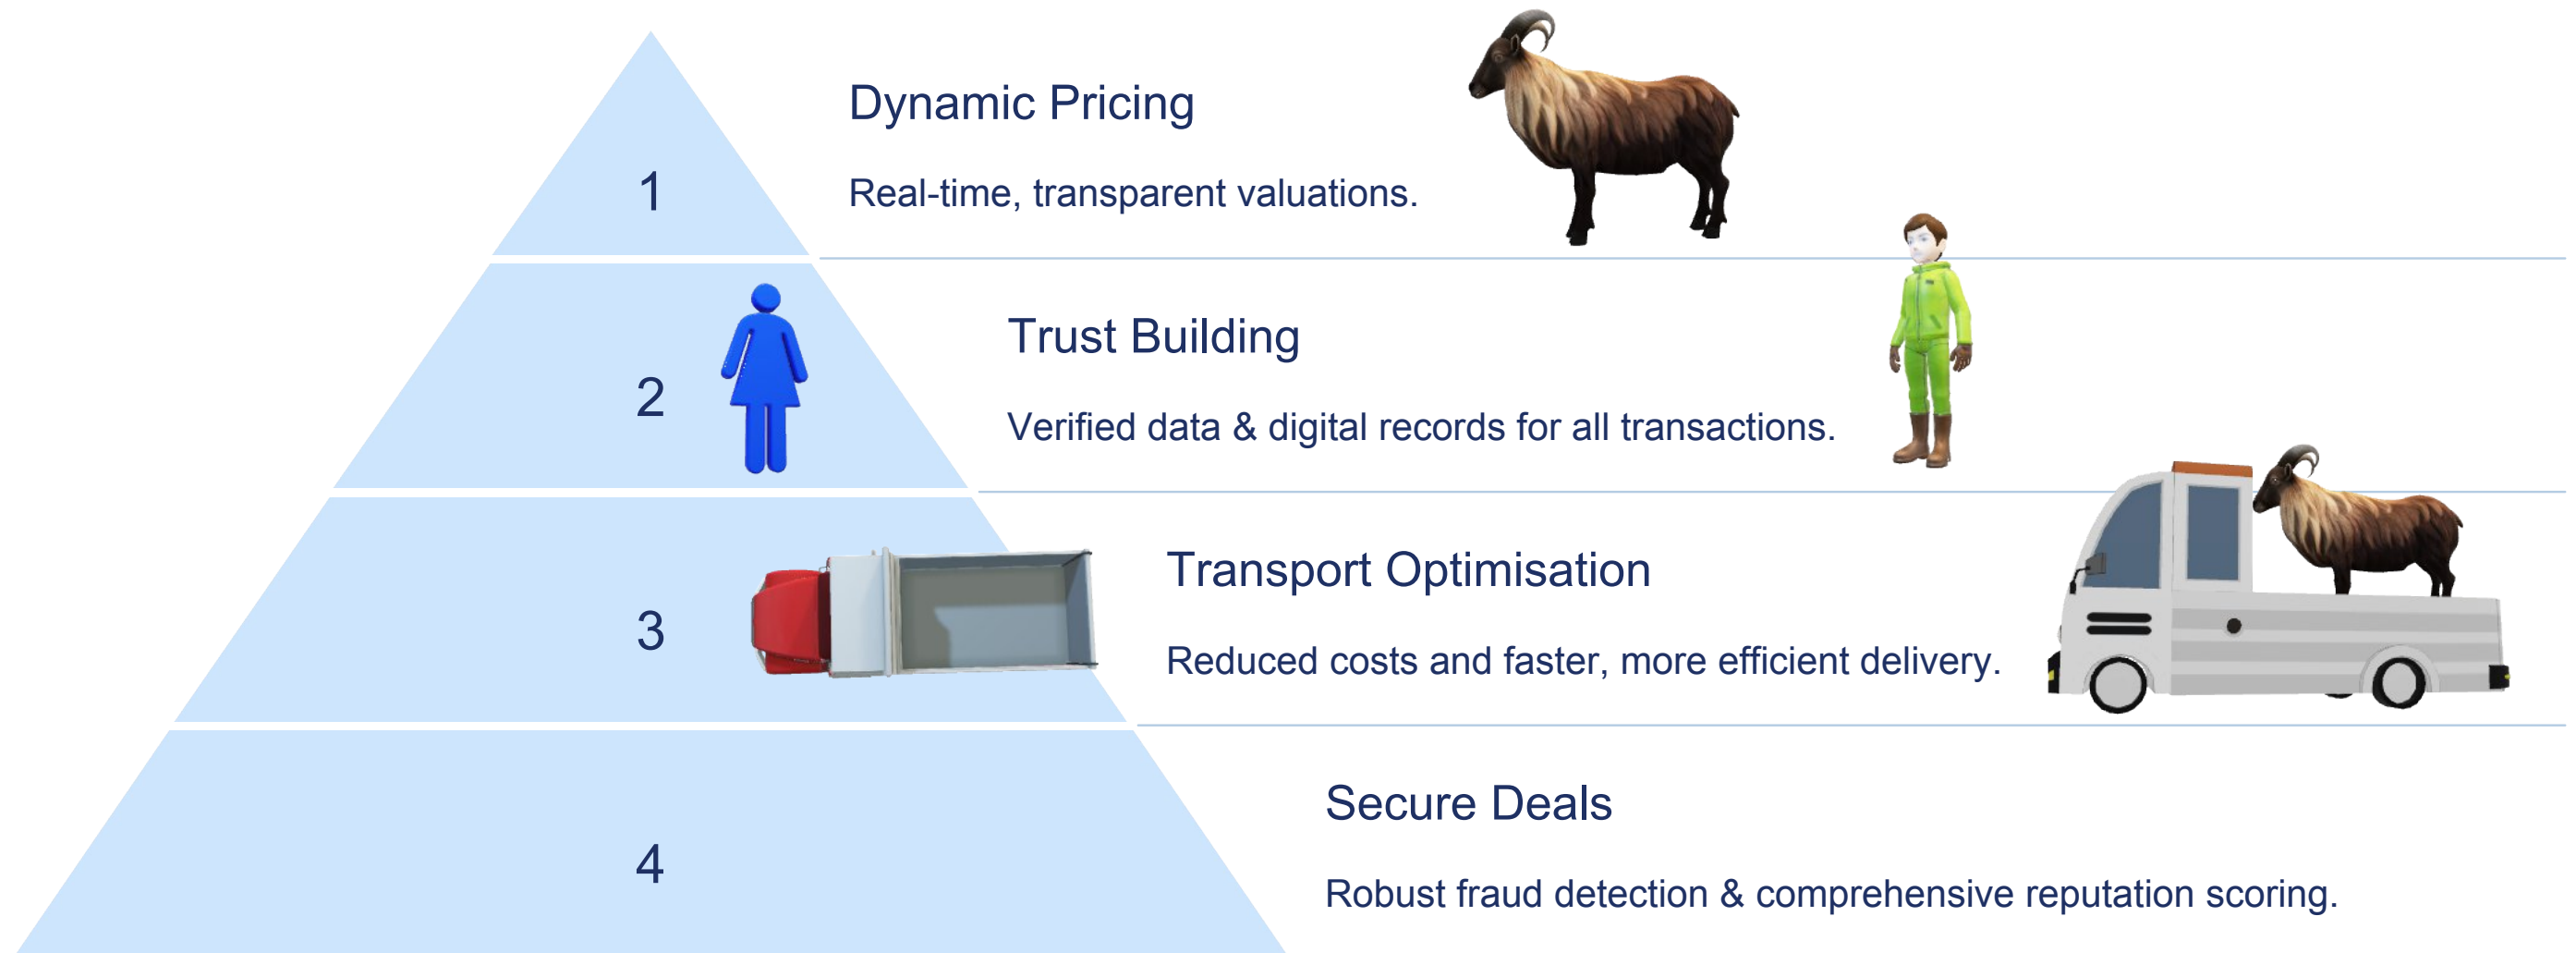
1

Dynamic Pricing

Real-time, transparent valuations.

2

Trust Building

Verified data & digital records for all transactions.

3

Transport Optimisation

Reduced costs and faster, more efficient delivery.

4

Secure Deals

Robust fraud detection & comprehensive reputation scoring.